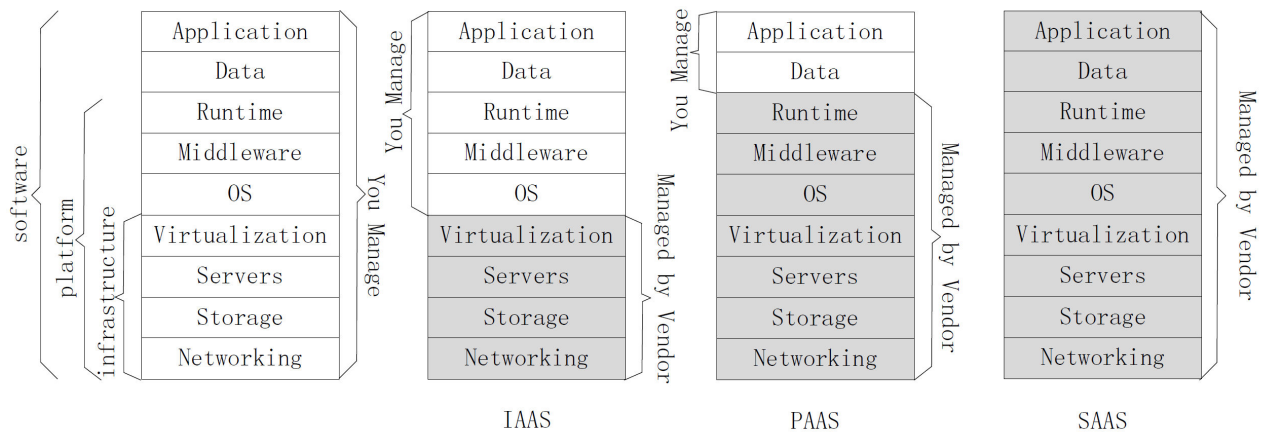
software

platform

infrastructure

Application
Data
Runtime
Middleware
OS
Virtualization
Servers
Storage
Networking

You Manage

You Manage

Application
Data
Runtime
Middleware
OS
Virtualization
Servers
Storage
Networking

Managed by Vendor

IAAS

You Manage

Application
Data
Runtime
Middleware
OS
Virtualization
Servers
Storage
Networking

Managed by Vendor

PAAS

Application
Data
Runtime
Middleware
OS
Virtualization
Servers
Storage
Networking

Managed by Vendor

SAAS